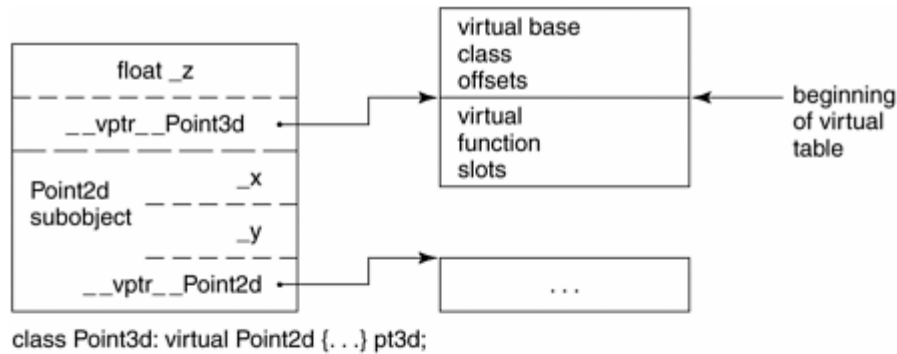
float _z

__vptr__Point3d

Point2d subobject

_x

_y

__vptr__Point2d

virtual base class offsets

virtual function slots

beginning of virtual table

. . .

class Point3d: virtual Point2d {. . .} pt3d;